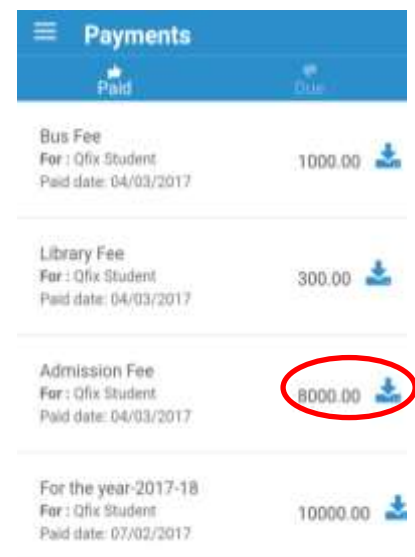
Payments

Paid

Due

Bus Fee
For : Qfix Student
Paid date: 04/03/2017
1000.00

Library Fee
For : Qfix Student
Paid date: 04/03/2017
300.00

Admission Fee
For : Qfix Student
Paid date: 04/03/2017
8000.00

For the year-2017-18
For : Qfix Student
Paid date: 07/02/2017
10000.00